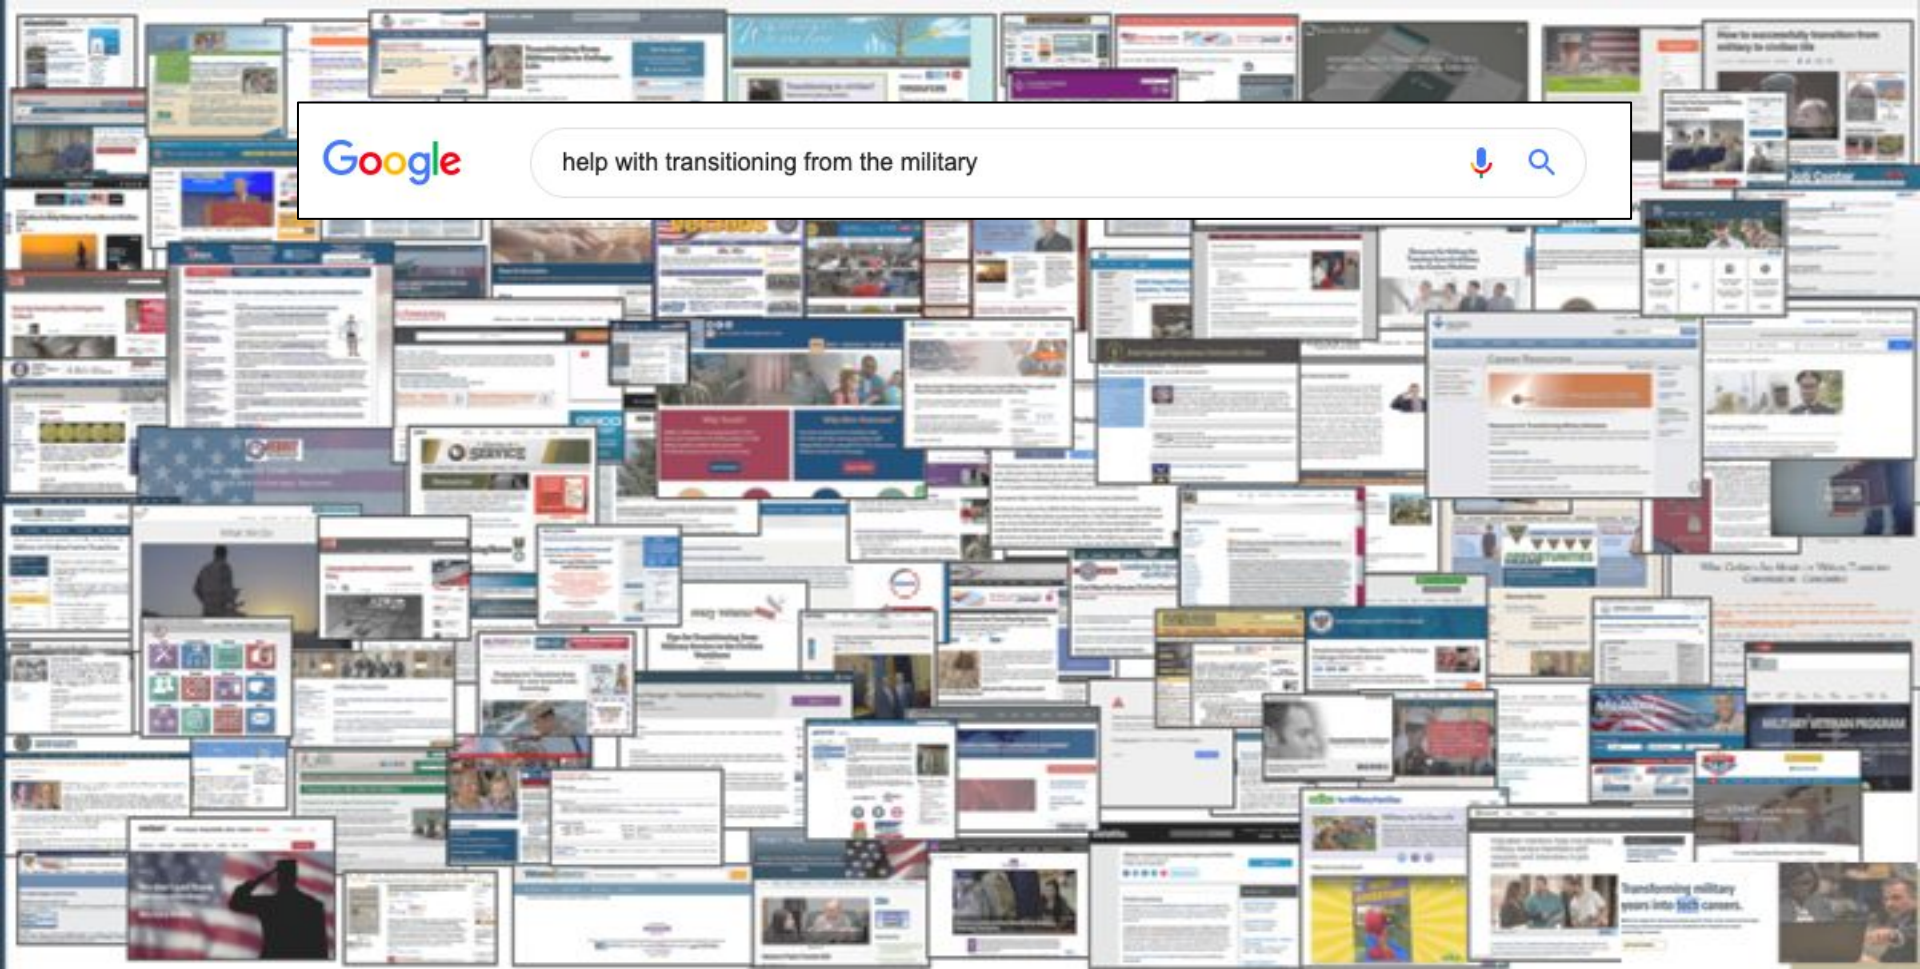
Google

help with transitioning from the military

How to successfully transition from military to civilian life

service

OPPORTUNITIES

MILITARY VETERAN PROGRAM

Transforming military years into tech careers.

Job Center